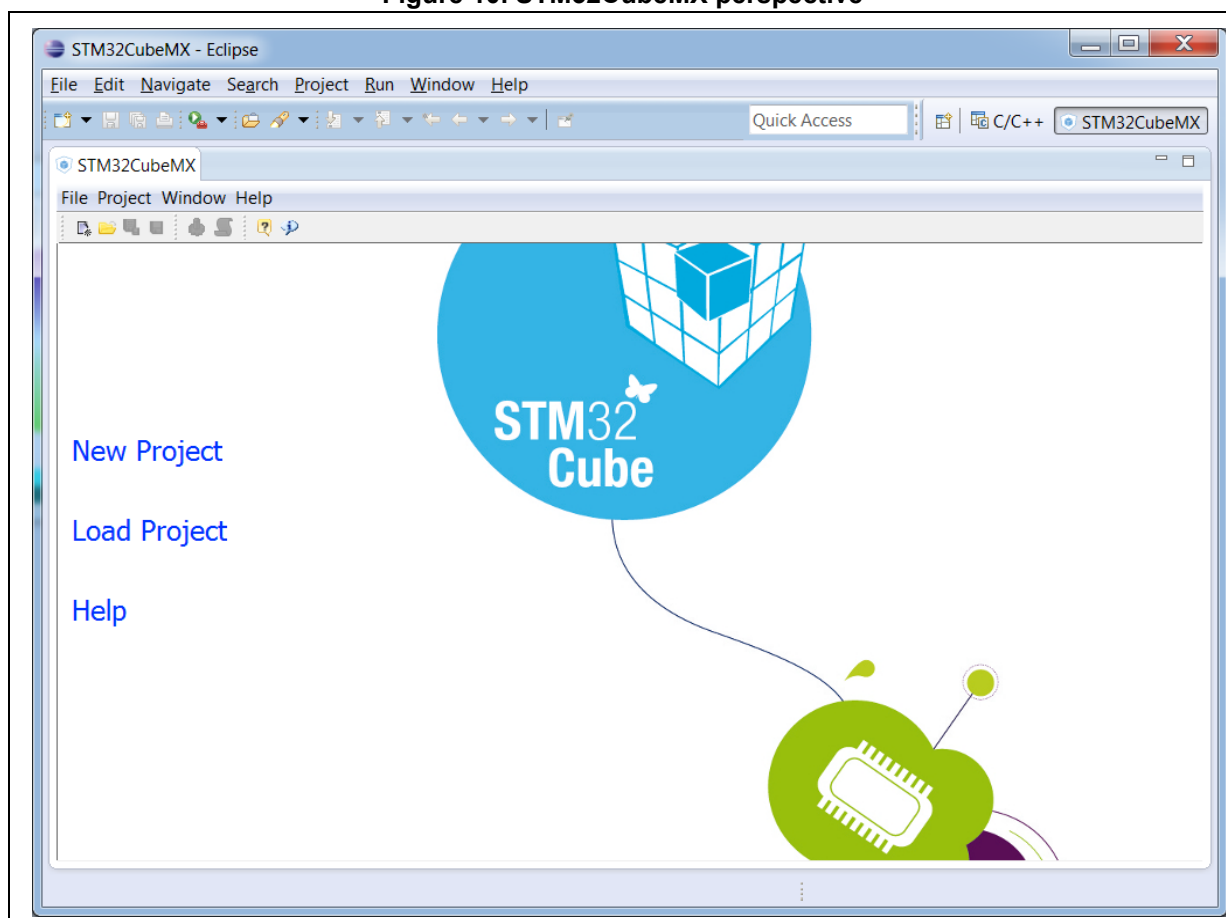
Figure 10. STM32CubeMX perspective

STM32CubeMX - Eclipse

File Edit Navigate Search Project Run Window Help

Quick Access

C/C++ STM32CubeMX

STM32CubeMX

File Project Window Help

New Project

Load Project

Help

STM32 Cube